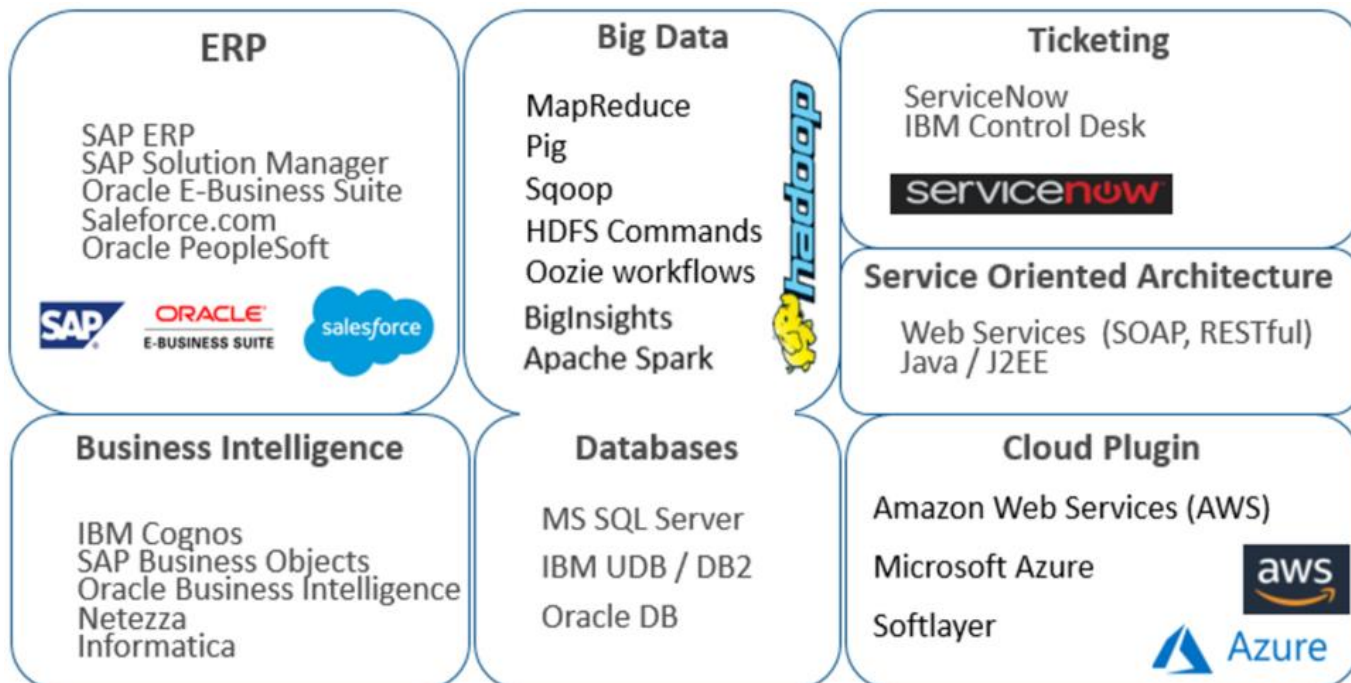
ERP

SAP ERP
SAP Solution Manager
Oracle E-Business Suite
Saleforce.com
Oracle PeopleSoft

SAP ORACLE E-BUSINESS SUITE salesforce

Big Data

MapReduce
Pig
Sqoop
HDFS Commands
Oozie workflows
BigInsights
Apache Spark

hadoop

Ticketing

ServiceNow
IBM Control Desk

servicenow

Service Oriented Architecture

Web Services (SOAP, RESTful)
Java / J2EE

Business Intelligence

IBM Cognos
SAP Business Objects
Oracle Business Intelligence
Netezza
Informatica

Databases

MS SQL Server
IBM UDB / DB2
Oracle DB

Cloud Plugin

Amazon Web Services (AWS)
Microsoft Azure
Softlayer

aws

Azure